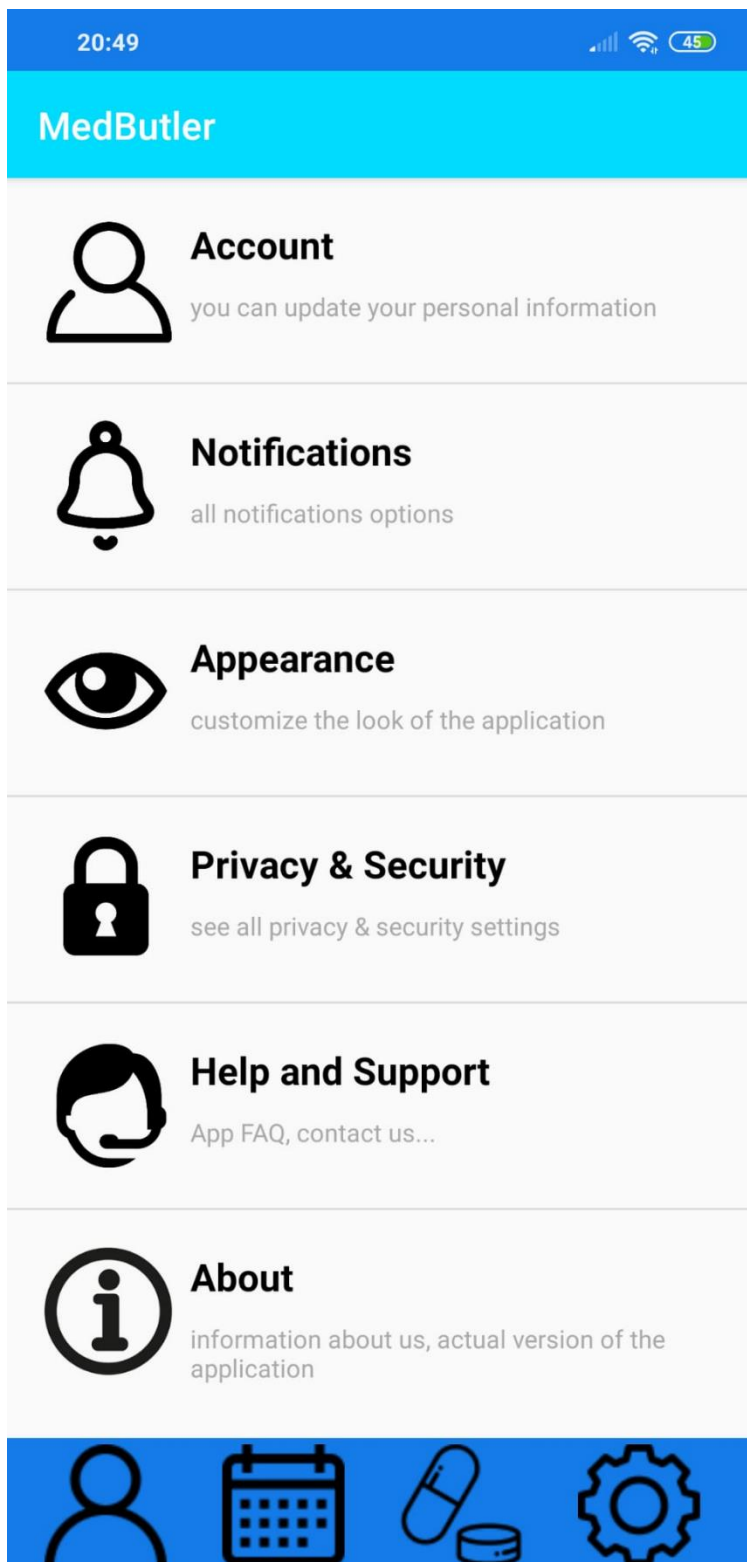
20:49

45

MedButler

Account

you can update your personal information

Notifications

all notifications options

Appearance

customize the look of the application

Privacy & Security

see all privacy & security settings

Help and Support

App FAQ, contact us...

About

information about us, actual version of the application